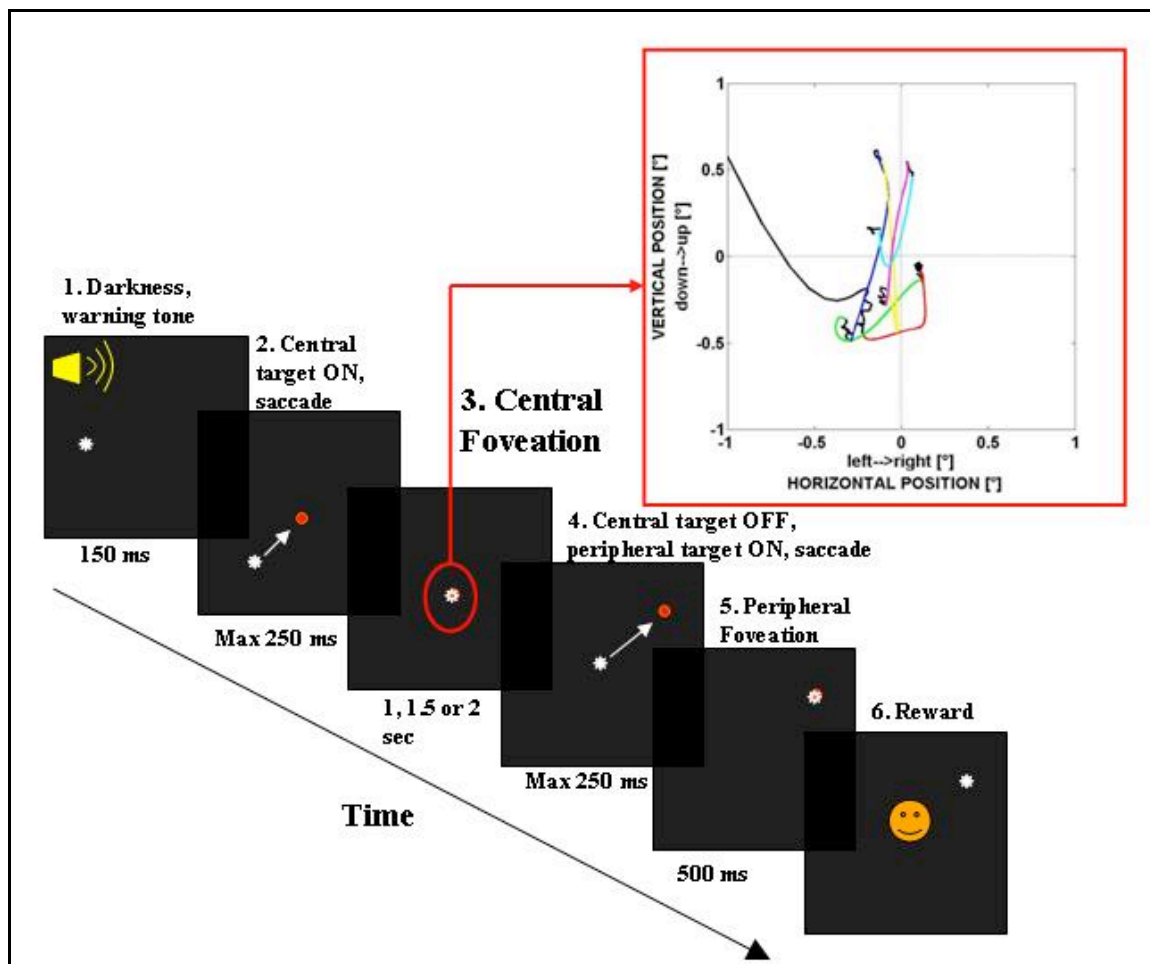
1. Darkness, warning tone

150 ms

2. Central target ON, saccade

Max 250 ms

3. Central Foveation

1, 1.5 or 2 sec

4. Central target OFF, peripheral target ON, saccade

Max 250 ms

5. Peripheral Foveation

500 ms

6. Reward

Time

1
0.5
0
-0.5
-1
VERTICAL POSITION [°]
down-->up [°]
-1
-0.5
0
0.5
1
left-->right [°]
HORIZONTAL POSITION [°]